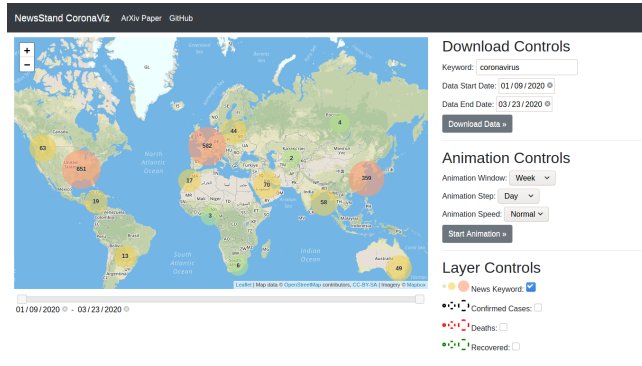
NewsStand CoronaViz ArXiv Paper GitHub

+
−

63
651
19
13
17
582
44
3
6
70
2
4
58
350
49

North Atlantic Ocean
South Atlantic Ocean
Indian Ocean
Australia

Leaflet | Map data © OpenStreetMap contributors, CC-BY-SA, Imagery © Mapbox

01/09/2020 - 03/23/2020

Download Controls

Keyword: coronavirus

Data Start Date: 01/09/2020

Data End Date: 03/23/2020

Download Data »

Animation Controls

Animation Window: Week

Animation Step: Day

Animation Speed: Normal

Start Animation »

Layer Controls

News Keyword:

Confirmed Cases:

Deaths:

Recovered: